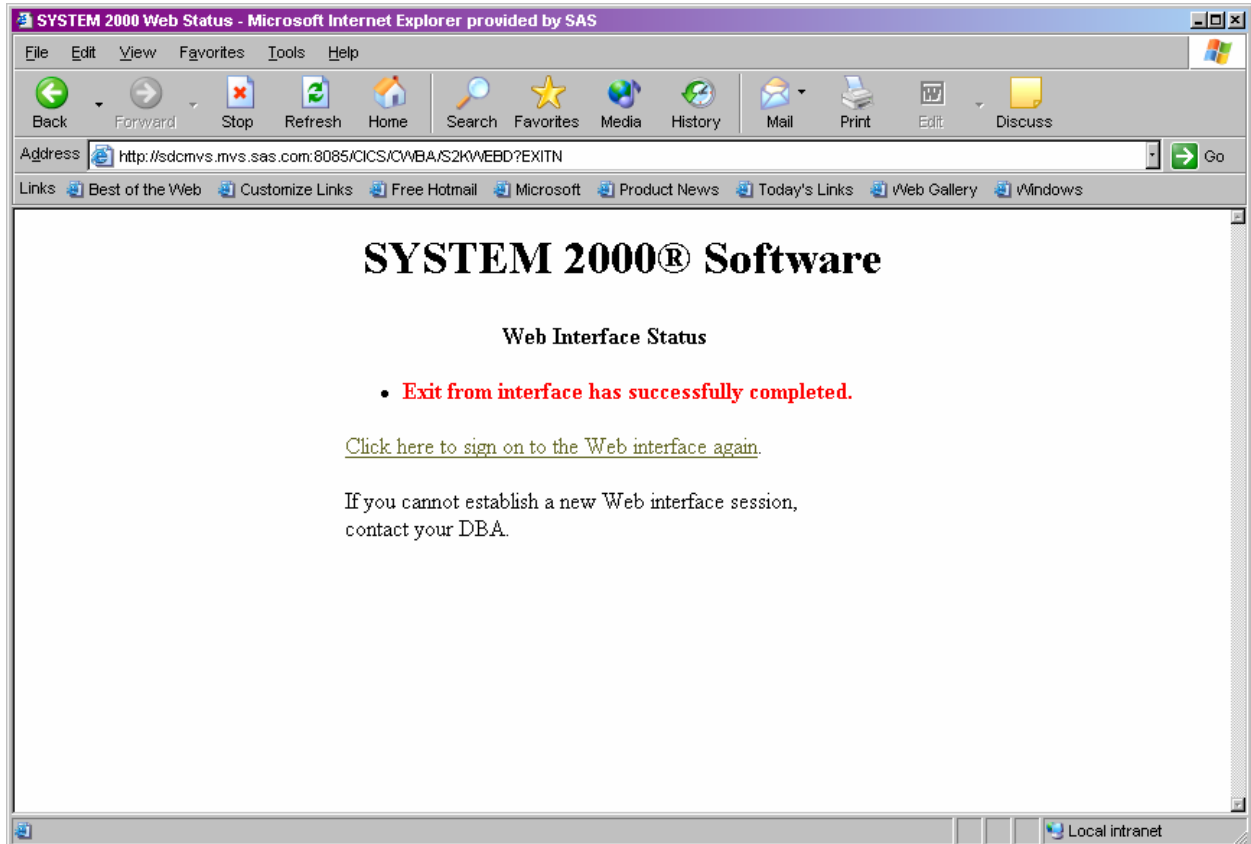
SYSTEM 2000 Web Status - Microsoft Internet Explorer provided by SAS

File Edit View Favorites Tools Help

Back Forward Stop Refresh Home Search Favorites Media History Mail Print Edit Discuss

Address http://sdcmvs.mvs.sas.com:8085/CICS/CWBA/S2KWEBD?EXITN Go

Links Best of the Web Customize Links Free Hotmail Microsoft Product News Today's Links Web Gallery Windows

SYSTEM 2000® Software

Web Interface Status

- Exit from interface has successfully completed.

Click here to sign on to the Web interface again.

If you cannot establish a new Web interface session, contact your DBA.

Local intranet